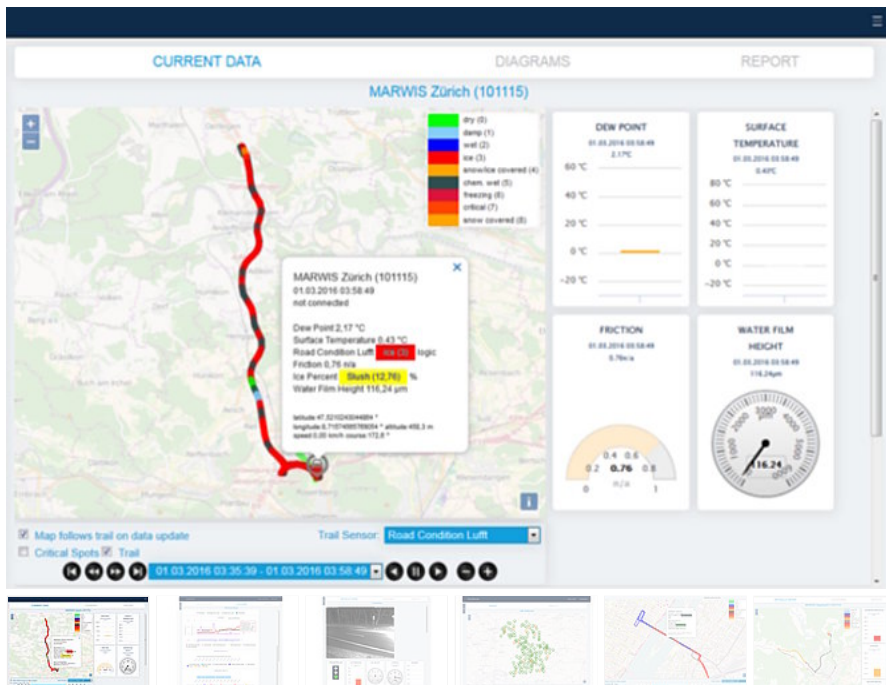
CURRENT DATA
DIAGRAMS
REPORT

MARWIS Zürich (101115)

+
−

dry (0)
damp (1)
wet (2)
ice (3)
snow/ice covered (4)
chem. wet (5)
freezing (6)
critical (7)
snow covered (8)

MARWIS Zürich (101115)
01.03.2016 03:58:49
not connected

Dew Point 2,17 °C
Surface Temperature 0,43 °C
Road Condition Lufft Ice (3) logic
Friction 0,76 n/a
Ice Percent Slush (12,76) %
Water Film Height 116,24 µm

latitude 47.3210240044684 °
longitude 8.71074085768054 ° altitude 458,3 m
speed 0,00 km/h course 172,6 °

DEW POINT
01.03.2016 03:58:49
2.17°C
60 °C
40 °C
20 °C
0 °C
−20 °C

SURFACE TEMPERATURE
01.03.2016 03:58:49
0.43°C
80 °C
60 °C
40 °C
20 °C
0 °C
−20 °C

FRICTION
01.03.2016 03:58:49
0.76n/a
0.4 0.6
0.2 0.76 0.8
0 n/a 1

WATER FILM HEIGHT
01.03.2016 03:58:49
116.24µm
1000 2000 3000 4000 5000 6000
116.24

Map follows trail on data update
Trail Sensor: Road Condition Lufft
Critical Spots Trail
01.03.2016 03:35:39 - 01.03.2016 03:58:49